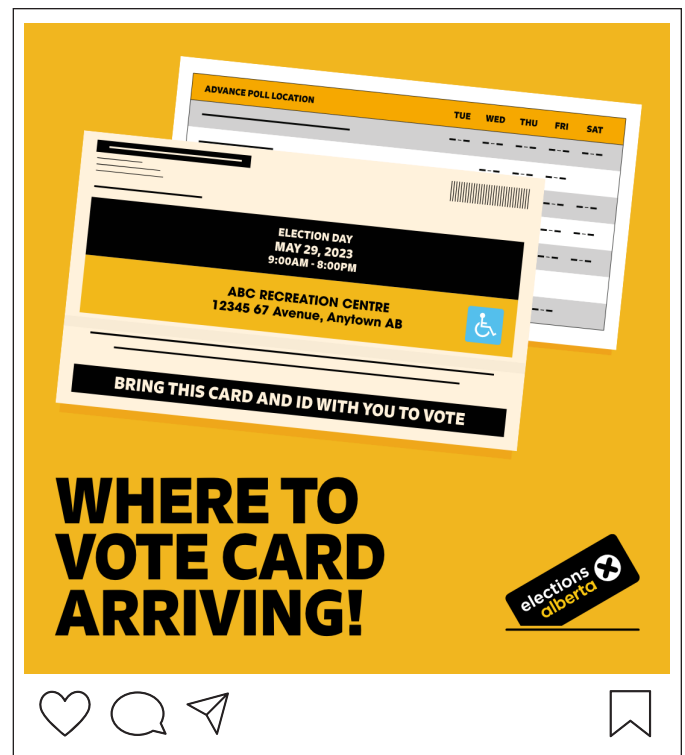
ADVANCE POLL LOCATION

| TUE | WED | THU | FRI | SAT |
|---|---|---|---|---|

ELECTION DAY
MAY 29, 2023
9:00AM - 8:00PM

ABC RECREATION CENTRE
12345 67 Avenue, Anytown AB

BRING THIS CARD AND ID WITH YOU TO VOTE

WHERE TO VOTE CARD ARRIVING!

elections alberta